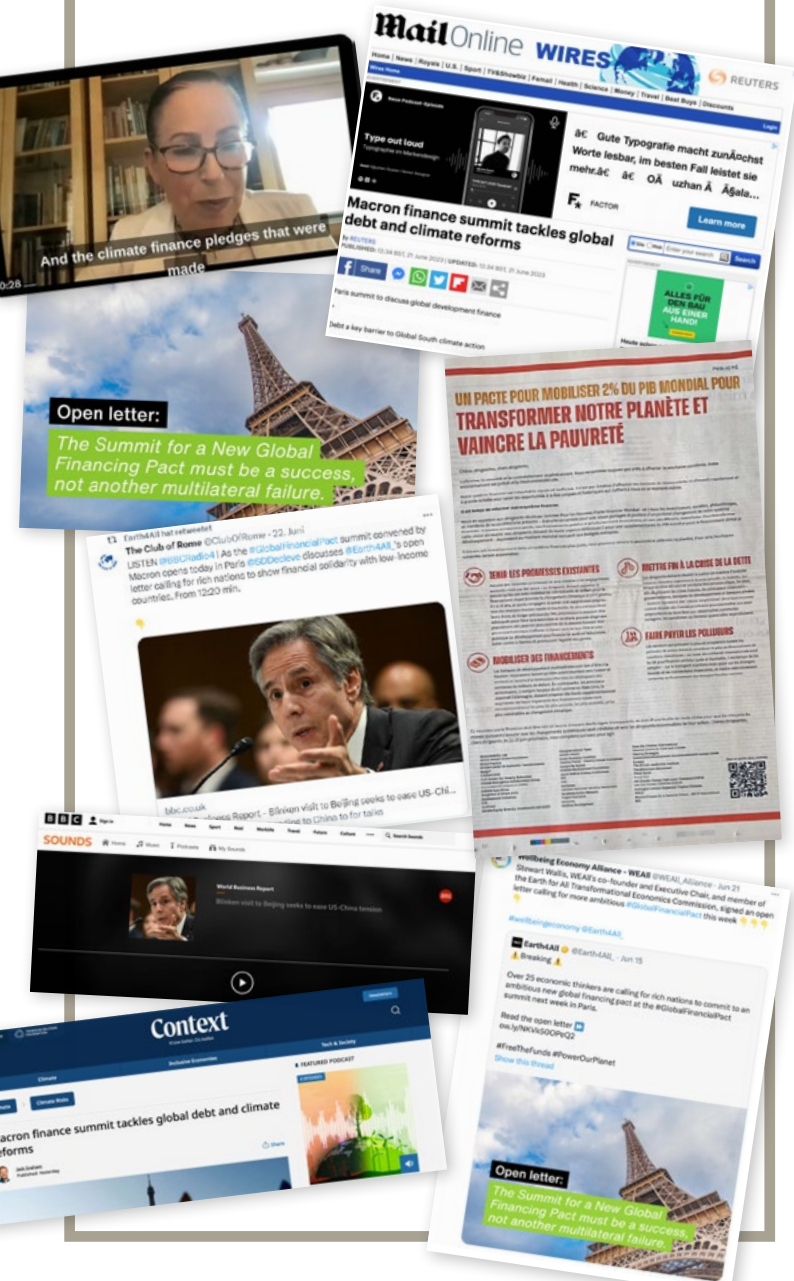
And the climate finance pledges that were made

0:28

Mail Online WIRES

REUTERS

Home | News | Royals | U.S. | Sport | TV&Showbiz | Femail | Health | Science | Money | Travel | Best Buys | Discounts

Type out loud

â€ Gute Typografie macht zunÃ¤chst Worte lesbar, im besten Fall leistet sie mehr.â€ â€ OÃ uzhan Ã Ã§ala...

FACTOR

Learn more

Macron finance summit tackles global debt and climate reforms

By REUTERS

Share

Paris summit to discuss global development finance

Debt a key barrier to Global South climate action

Search

ALLES FÜR DEN BAU AUS EINER HAND!

Open letter:

The Summit for a New Global Financing Pact must be a success, not another multilateral failure.

UN PACTE POUR MOBILISER 2% DU PIB MONDIAL POUR TRANSFORMER NOTRE PLANÈTE ET VAINCRE LA PAUVRETÉ

TENIR LES PROMESSES EXISTANTES

METTRE FIN À LA CRISE DE LA DETTE

FAIRE PAYER LES POLLUEURS

MOBILISER DES FINANCEMENTS

Earth4All hat retweetet

The Club of Rome @ClubOfRome · 22. Juni

LISTEN @BBCRadio4 | As the #GlobalFinancialPact summit convened by Macron opens today in Paris @SDDeclee discusses @Earth4All_'s open letter calling for rich nations to show financial solidarity with low-income countries. From 12:20 min.

bbc.co.uk

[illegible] Report - Blinken visit to Beijing seeks to ease US-Chi... to China for talks

BBC Sign in Home News Sport Reel Worklife Travel Future Culture Search Sounds

SOUNDS Home Music Podcasts My Sounds

World Business Report

Blinken visit to Beijing seeks to ease US-China tension

Wellbeing Economy Alliance - WEAll @WEAll_Alliance · Jun 21

Stewart Wallis, WEAll's co-founder and Executive Chair, and member of the Earth for All Transformational Economics Commission, signed an open letter calling for more ambitious #GlobalFinancialPact this week

#wellbeingeconomy @Earth4All_

Earth4All @Earth4All_ · Jun 15

Breaking

Over 25 economic thinkers are calling for rich nations to commit to an ambitious new global financing pact at the #GlobalFinancialPact summit next week in Paris.

Read the open letter
ow.ly/NKVk50OPeQ2

#FreeTheFunds #PowerOurPlanet

Show this thread

Open letter:

The Summit for a New Global Financing Pact must be a success, not another multilateral failure.

Context

Climate

Inclusive Economies

Tech & Society

Climate Risks

acron finance summit tackles global debt and climate reforms

Share

FEATURED PODCAST